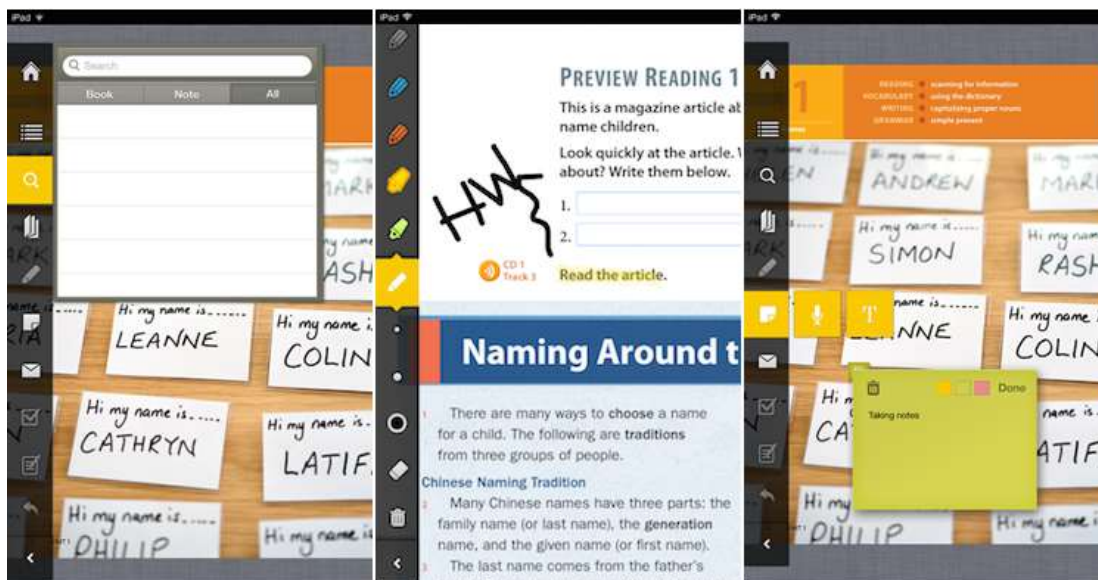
iPad

Search

Book Note All

MARK

ASH

Hi my name is......
LEANNE

Hi my name is......
COLIN

Hi my name is......
CATHRYN

Hi my name is......
LATIF

Hi my name is......
PHILIP

Hi my name is

iPad

PREVIEW READING 1

This is a magazine article a name children.

Look quickly at the article. about? Write them below.

1.

2.

HW

CD 1 Track 3

Read the article.

Naming Around t

1 There are many ways to choose a name for a child. The following are traditions from three groups of people.

Chinese Naming Tradition

2 Many Chinese names have three parts: the family name (or last name), the generation name, and the given name (or first name).

3 The last name comes from the father's

iPad

1

READING scanning for information
VOCABULARY using the dictionary
WRITING capitalizing proper nouns
GRAMMAR simple present

EN

Hi my name is
ANDREW

MARK

Hi my name is
SIMON

Hi my name
RASH

T

Hi my name is......
LEANNE

Hi my name is
COLIN

Done

Taking notes

CA

name is
ATIF

Hi my name is
PHILIP

Hi my name is